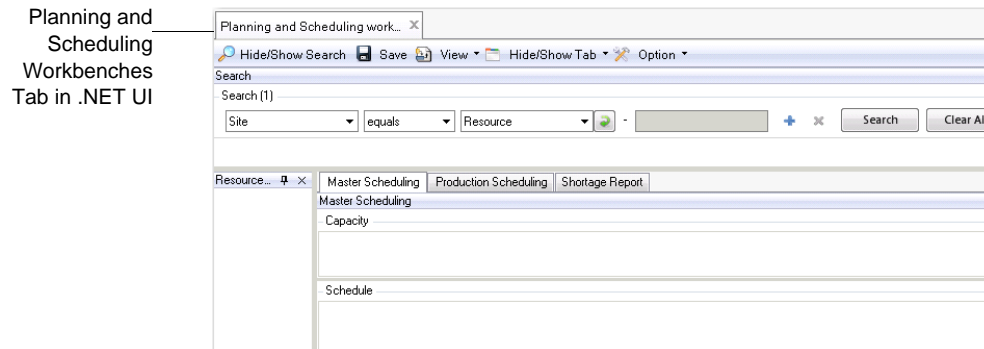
Planning and Scheduling Workbenches Tab in .NET UI

Planning and Scheduling work... ×

Hide/Show Search Save View Hide/Show Tab Option

Search

Search (1)

Site equals Resource - Search Clear Al

Resource... ×

Master Scheduling Production Scheduling Shortage Report

Master Scheduling

Capacity

Schedule